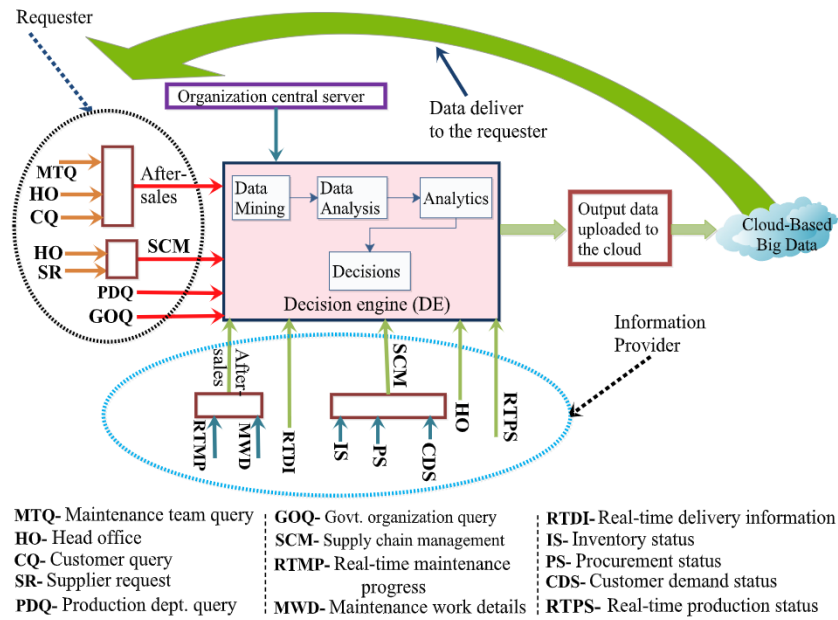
Requester

Organization central server

Data deliver to the requester

MTQ
HO
CQ
After-sales

HO
SR
SCM

PDQ
GOQ

Data Mining
Data Analysis
Analytics
Decisions
Decision engine (DE)

Output data uploaded to the cloud

Cloud-Based Big Data

Information Provider

After-sales
RTMP
MWD
RTDI
SCM
IS
PS
CDS
HO
RTPS

MTQ- Maintenance team query
HO- Head office
CQ- Customer query
SR- Supplier request
PDQ- Production dept. query

GOQ- Govt. organization query
SCM- Supply chain management
RTMP- Real-time maintenance progress
MWD- Maintenance work details

RTDI- Real-time delivery information
IS- Inventory status
PS- Procurement status
CDS- Customer demand status
RTPS- Real-time production status